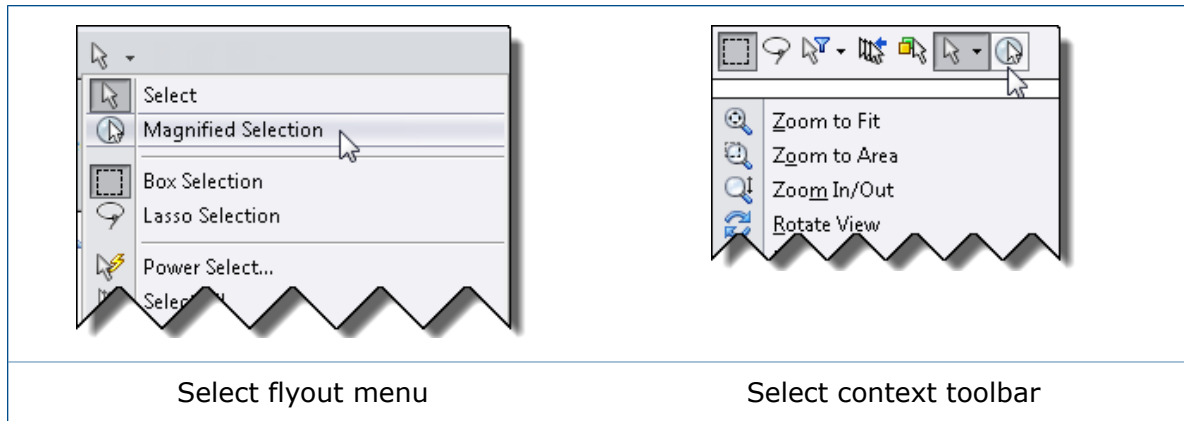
| | |
|---|---|
| Select<br>Magnified Selection<br>Box Selection<br>Lasso Selection<br>Power Select...<br>Select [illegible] | Zoom to Fit<br>Zoom to Area<br>Zoom In/Out<br>Rotate View |
| Select flyout menu | Select context toolbar |